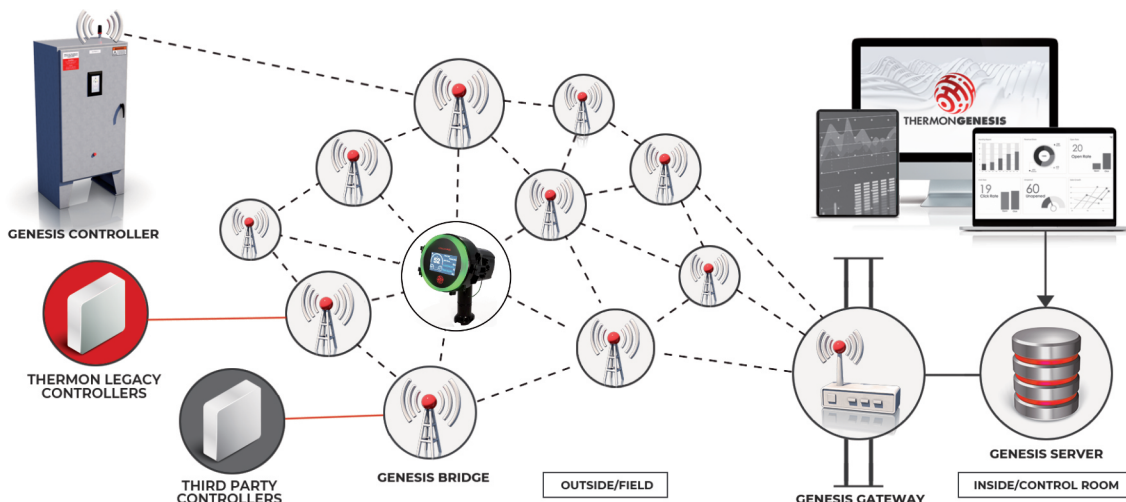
GENESIS CONTROLLER

THERMON LEGACY CONTROLLERS

THIRD PARTY CONTROLLERS

GENESIS BRIDGE

OUTSIDE/FIELD

THERMONGENESIS

20
Open Rate

19
Click Rate

60

GENESIS GATEWAY

GENESIS SERVER

INSIDE/CONTROL ROOM